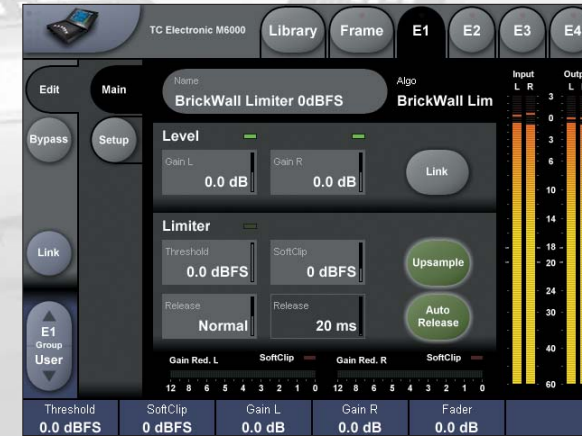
TC Electronic M6000

Library Frame E1 E2 E3 E4

Edit Main

Bypass Setup

Link

E1 Group User

Name
BrickWall Limiter 0dBFS

Algo
BrickWall Lim

Level

Gain L
0.0 dB

Gain R
0.0 dB

Link

Limiter

Threshold
0.0 dBFS

SoftClip
0 dBFS

Upsample

Release
Normal

Release
20 ms

Auto Release

Gain Red. L SoftClip
12 8 6 5 4 3 2 1 0

Gain Red. R SoftClip
12 8 6 5 4 3 2 1 0

Input L R

Outp L

3 0 3 6 10 14 18 20 24 30 40 60

Threshold 0.0 dBFS
SoftClip 0 dBFS
Gain L 0.0 dB
Gain R 0.0 dB
Fader 0.0 dB